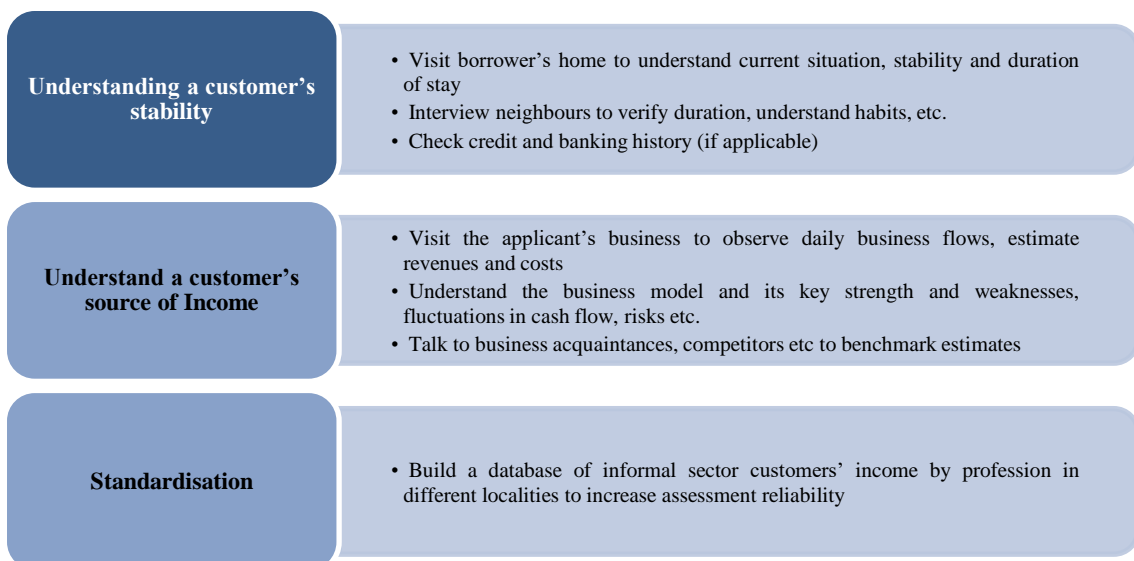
Understanding a customer's stability

• Visit borrower's home to understand current situation, stability and duration of stay
• Interview neighbours to verify duration, understand habits, etc.
• Check credit and banking history (if applicable)

Understand a customer's source of Income

• Visit the applicant's business to observe daily business flows, estimate revenues and costs
• Understand the business model and its key strength and weaknesses, fluctuations in cash flow, risks etc.
• Talk to business acquaintances, competitors etc to benchmark estimates

Standardisation

• Build a database of informal sector customers' income by profession in different localities to increase assessment reliability